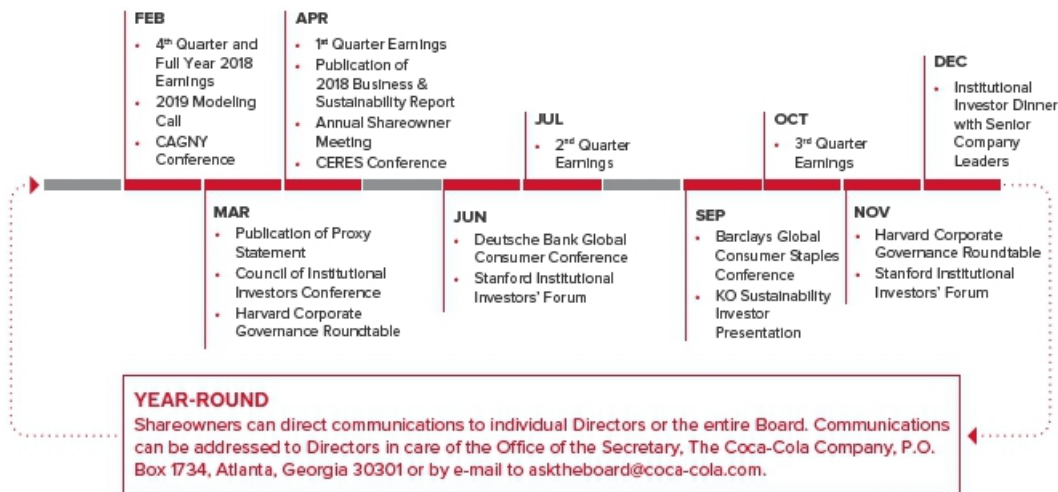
FEB
- 4th Quarter and Full Year 2018 Earnings
- 2019 Modeling Call
- CAGNY Conference

APR
- 1st Quarter Earnings
- Publication of 2018 Business & Sustainability Report
- Annual Shareowner Meeting
- CERES Conference

JUL
- 2nd Quarter Earnings

OCT
- 3rd Quarter Earnings

DEC
- Institutional Investor Dinner with Senior Company Leaders

MAR
- Publication of Proxy Statement
- Council of Institutional Investors Conference
- Harvard Corporate Governance Roundtable

JUN
- Deutsche Bank Global Consumer Conference
- Stanford Institutional Investors' Forum

SEP
- Barclays Global Consumer Staples Conference
- KO Sustainability Investor Presentation

NOV
- Harvard Corporate Governance Roundtable
- Stanford Institutional Investors' Forum

YEAR-ROUND
Shareowners can direct communications to individual Directors or the entire Board. Communications can be addressed to Directors in care of the Office of the Secretary, The Coca-Cola Company, P.O. Box 1734, Atlanta, Georgia 30301 or by e-mail to asktheboard@coca-cola.com.